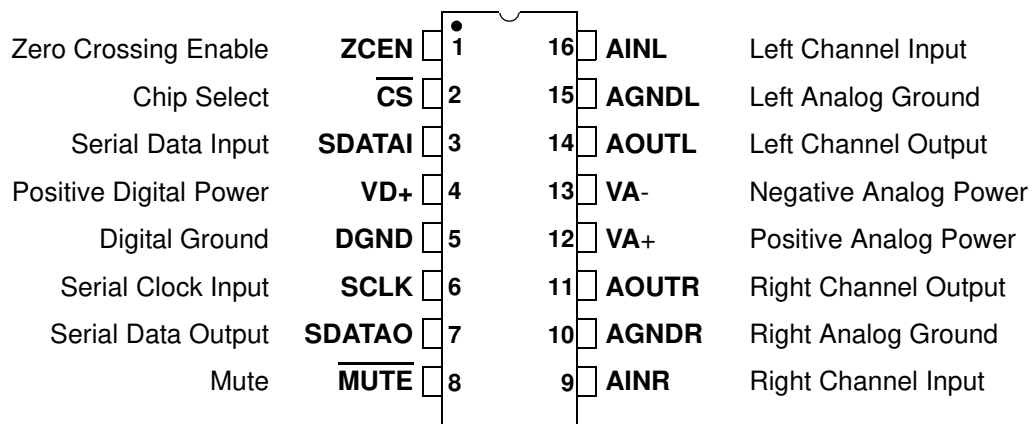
Zero Crossing Enable ZCEN 1
Chip Select $\overline{\text{CS}}$ 2
Serial Data Input SDATAI 3
Positive Digital Power VD+ 4
Digital Ground DGND 5
Serial Clock Input SCLK 6
Serial Data Output SDATAO 7
Mute $\overline{\text{MUTE}}$ 8

16 AINL Left Channel Input
15 AGNDL Left Analog Ground
14 AOUTL Left Channel Output
13 VA- Negative Analog Power
12 VA+ Positive Analog Power
11 AOUTR Right Channel Output
10 AGNDR Right Analog Ground
9 AINR Right Channel Input